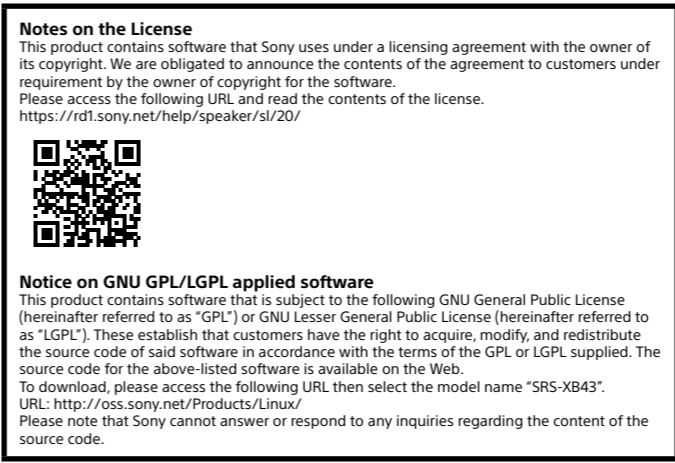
**Notes on the License**
This product contains software that Sony uses under a licensing agreement with the owner of its copyright. We are obligated to announce the contents of the agreement to customers under requirement by the owner of copyright for the software.
Please access the following URL and read the contents of the license.
https://rd1.sony.net/help/speaker/sl/20/

**Notice on GNU GPL/LGPL applied software**
This product contains software that is subject to the following GNU General Public License (hereinafter referred to as "GPL") or GNU Lesser General Public License (hereinafter referred to as "LGPL"). These establish that customers have the right to acquire, modify, and redistribute the source code of said software in accordance with the terms of the GPL or LGPL supplied. The source code for the above-listed software is available on the Web.
To download, please access the following URL then select the model name "SRS-XB43".
URL: http://oss.sony.net/Products/Linux/
Please note that Sony cannot answer or respond to any inquiries regarding the content of the source code.